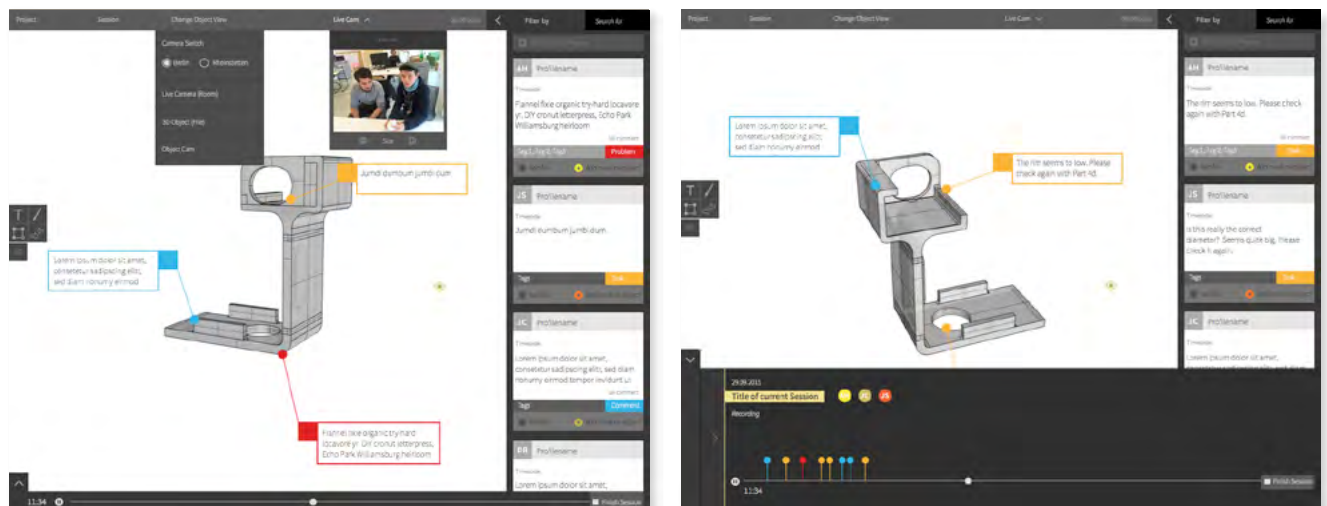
Project Session Change Object View Live Cam

Filter by Search All

Camera Switch

Berlin Rheinstetten

Live Camera (Room)

3D Object (File)

Object Cam

Size

AH Profilename

Timecode

Flannel fixie organic try-hard locavore yr. DIY cronut letterpress, Echo Park Williamsburg heirloom

Tag 1, Tag 2, Tag3 Problem

JS Profilename

Timecode

Jumdi dumbum jumbi dum

Tags Task

JC Profilename

Timecode

Lorem ipsum dolor sit amet, consetetur sadipscing elitr, sed diam nonumy eirmod tempor invidunt ut

Tags Comment

ER Profilename

Lorem ipsum dolor sit amet

Jumdi dumbum jumbi dum

Lorem ipsum dolor sit amet, consetetur sadipscing elitr, sed diam nonumy eirmod

Flannel fixie organic try-hard locavore yr. DIY cronut letterpress, Echo Park Williamsburg heirloom

T

11:34

Finish Session

Project Session Change Object View Live Cam

Filter by Search All

AH Profilename

Timecode

The rim seems to low. Please check again with Part 4d.

JS Profilename

Timecode

Is this really the correct diameter? Seems quite big. Please check it again.

Task

JC Profilename

Timecode

Lorem ipsum dolor sit amet,

Lorem ipsum dolor sit amet, consetetur sadipscing elitr, sed diam nonumy eirmod

The rim seems to low. Please check again with Part 4d.

T

29.09.2015

Title of current Session

AH JS JS

Recording

11:34

Finish Session